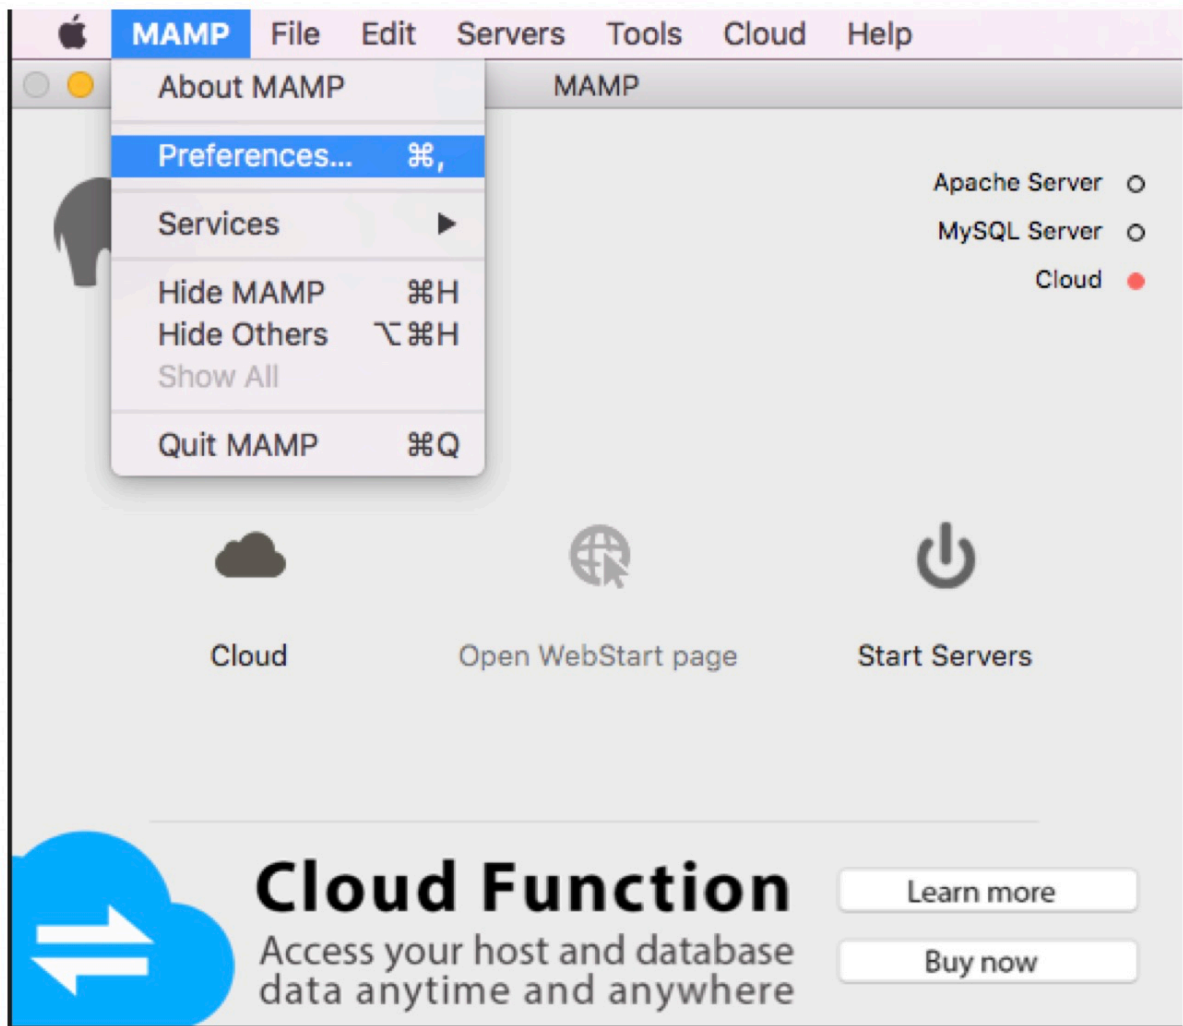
MAMP File Edit Servers Tools Cloud Help

About MAMP

Preferences... ⌘,

Services ▶

Hide MAMP ⌘H
Hide Others ⌥⌘H
Show All

Quit MAMP ⌘Q

MAMP

Apache Server
MySQL Server
Cloud

Cloud

Open WebStart page

Start Servers

Cloud Function
Access your host and database data anytime and anywhere

Learn more

Buy now